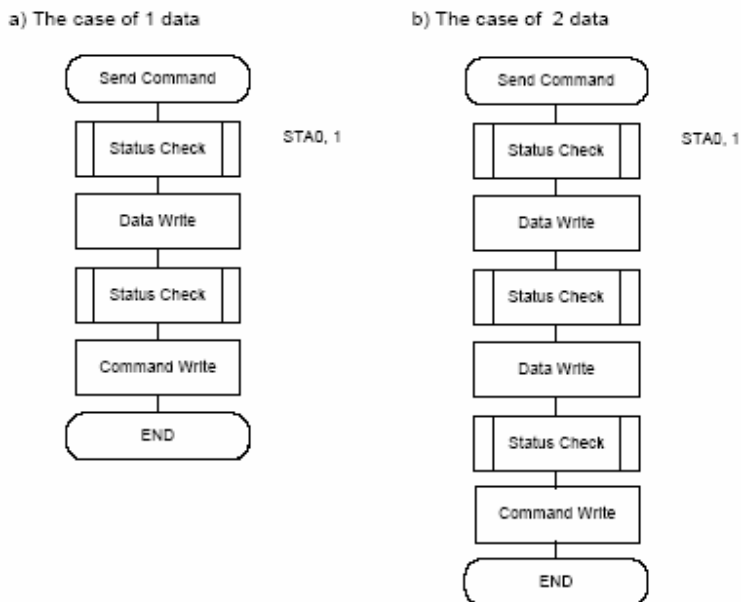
a) The case of 1 data

Send Command

Status Check

STA0, 1

Data Write

Status Check

Command Write

END

b) The case of 2 data

Send Command

Status Check

STA0, 1

Data Write

Status Check

Data Write

Status Check

Command Write

END